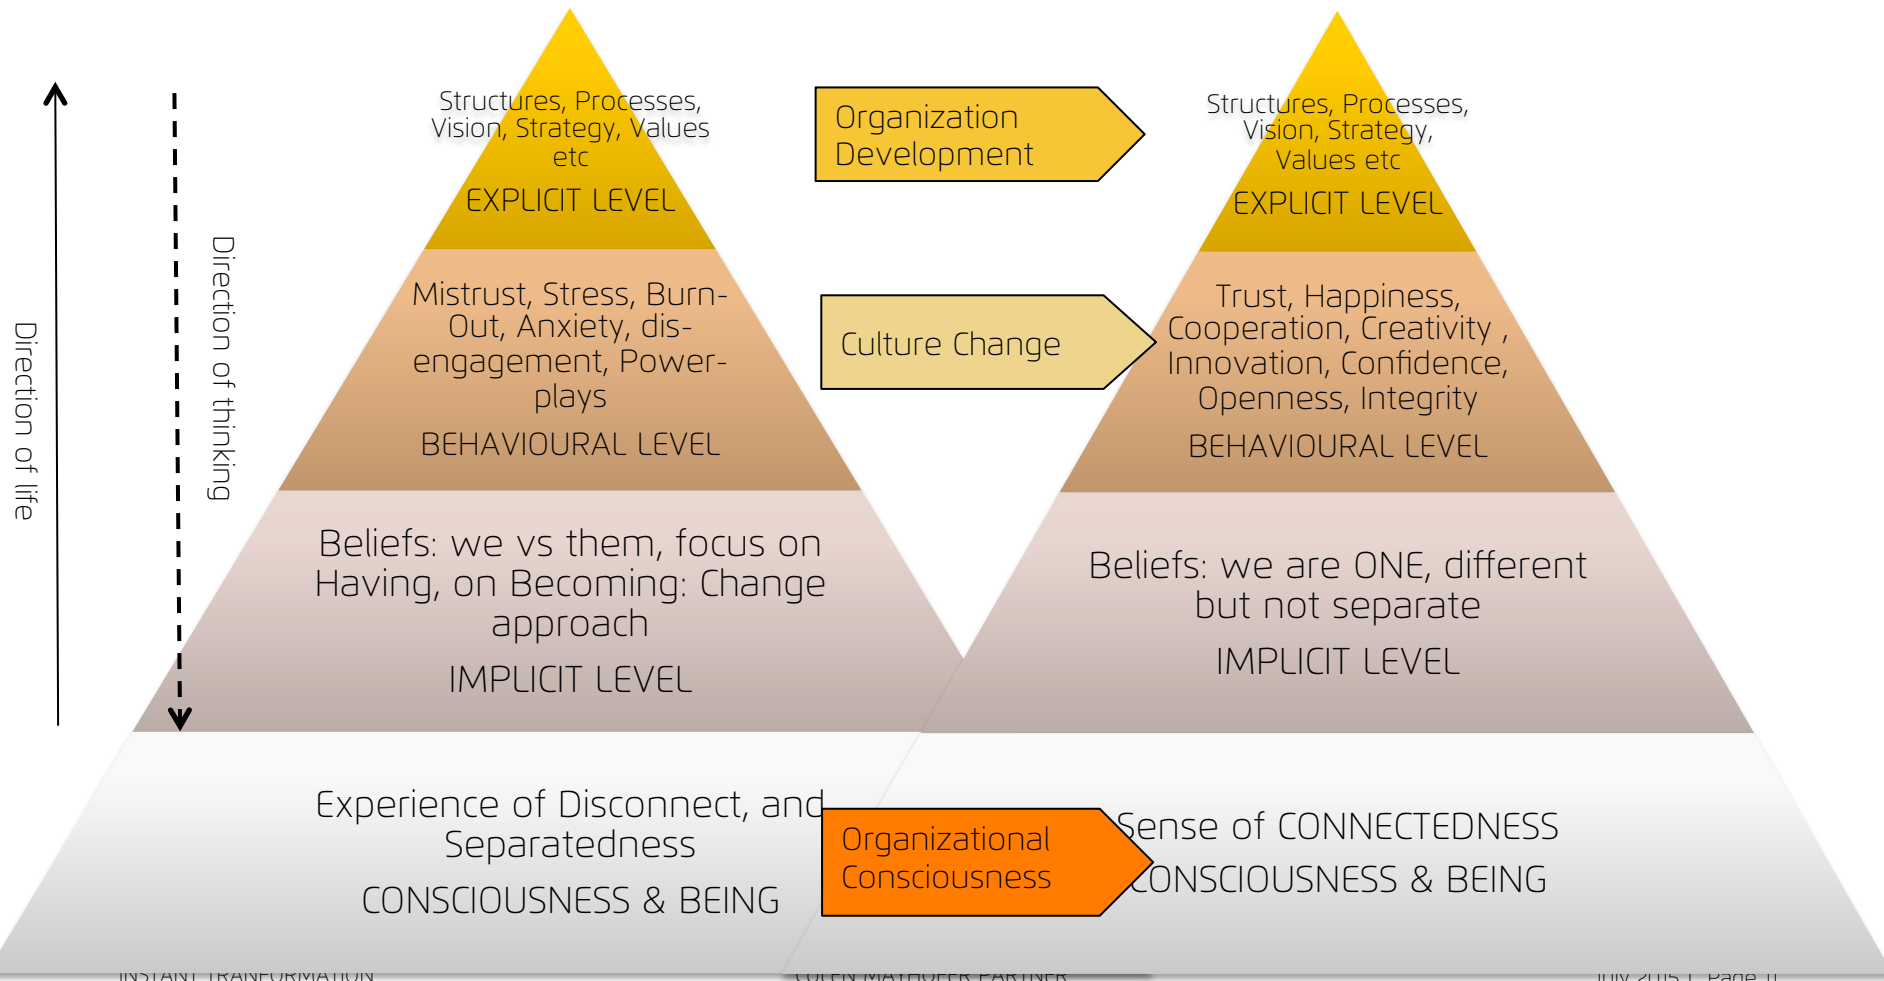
Direction of life

Direction of thinking

Structures, Processes, Vision, Strategy, Values etc

EXPLICIT LEVEL

Mistrust, Stress, Burn-Out, Anxiety, dis-engagement, Power-plays

BEHAVIOURAL LEVEL

Beliefs: we vs them, focus on Having, on Becoming: Change approach

IMPLICIT LEVEL

Experience of Disconnect, and Separatedness

CONSCIOUSNESS & BEING

Organization Development

Culture Change

Organizational Consciousness

Structures, Processes, Vision, Strategy, Values etc

EXPLICIT LEVEL

Trust, Happiness, Cooperation, Creativity , Innovation, Confidence, Openness, Integrity

BEHAVIOURAL LEVEL

Beliefs: we are ONE, different but not separate

IMPLICIT LEVEL

Sense of CONNECTEDNESS

CONSCIOUSNESS & BEING

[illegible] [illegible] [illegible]